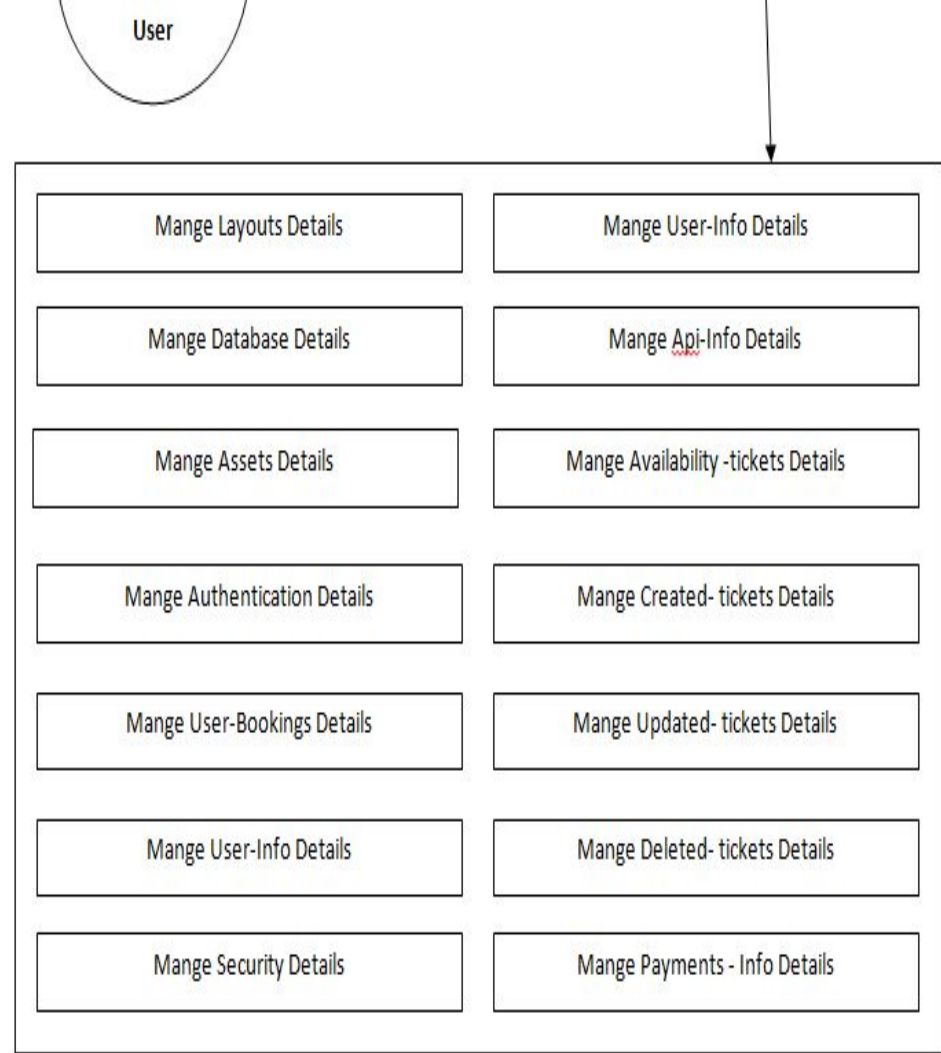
User

Mange Layouts Details

Mange User-Info Details

Mange Database Details

Mange Api-Info Details

Mange Assets Details

Mange Availability -tickets Details

Mange Authentication Details

Mange Created- tickets Details

Mange User-Bookings Details

Mange Updated- tickets Details

Mange User-Info Details

Mange Deleted- tickets Details

Mange Security Details

Mange Payments - Info Details